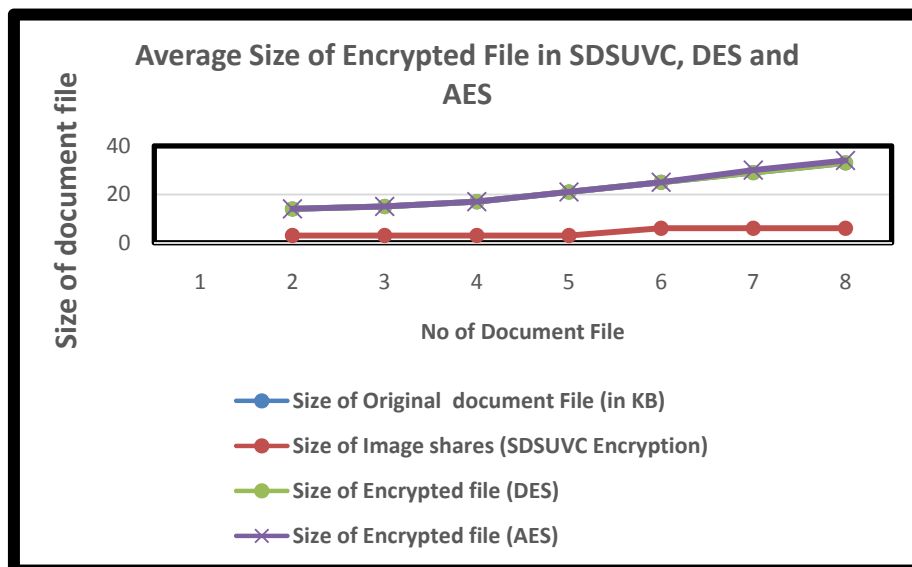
Average Size of Encrypted File in SDSUVC, DES and AES

Size of document file

40
20
0

1 2 3 4 5 6 7 8

No of Document File

Size of Original document File (in KB)
Size of Image shares (SDSUVC Encryption)
Size of Encrypted file (DES)
Size of Encrypted file (AES)